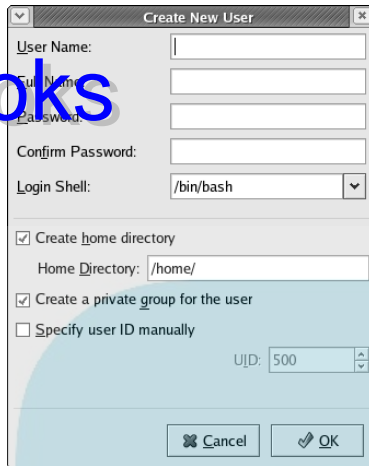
Create New User

User Name:

Full Name:

Password:

Confirm Password:

Login Shell: /bin/bash

Create home directory

Home Directory: /home/

Create a private group for the user

Specify user ID manually

UID: 500

Cancel

OK

oks